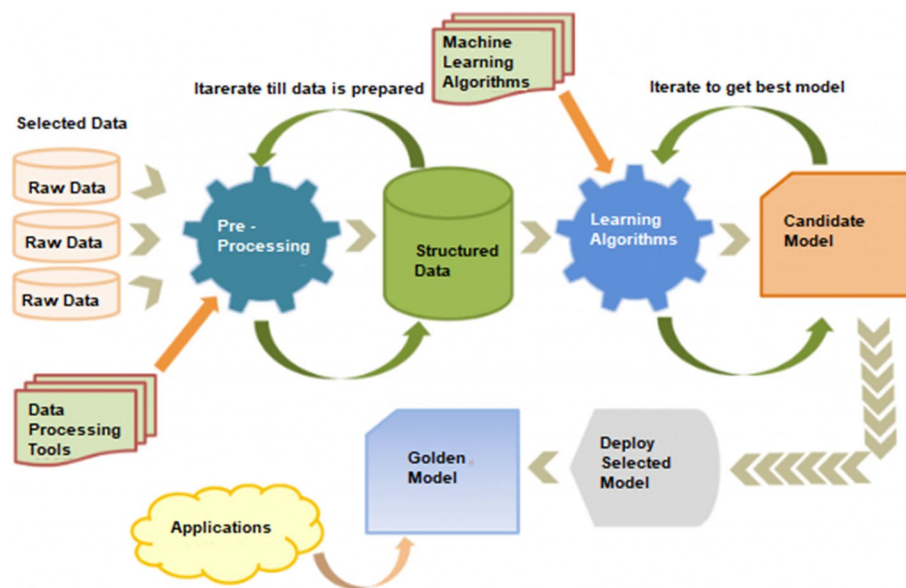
Machine Learning Algorithms

Itarerate till data is prepared

Iterate to get best model

Selected Data

Raw Data

Raw Data

Raw Data

Pre - Processing

Structured Data

Learning Algorithms

Candidate Model

Data Processing Tools

Golden Model

Deploy Selected Model

Applications